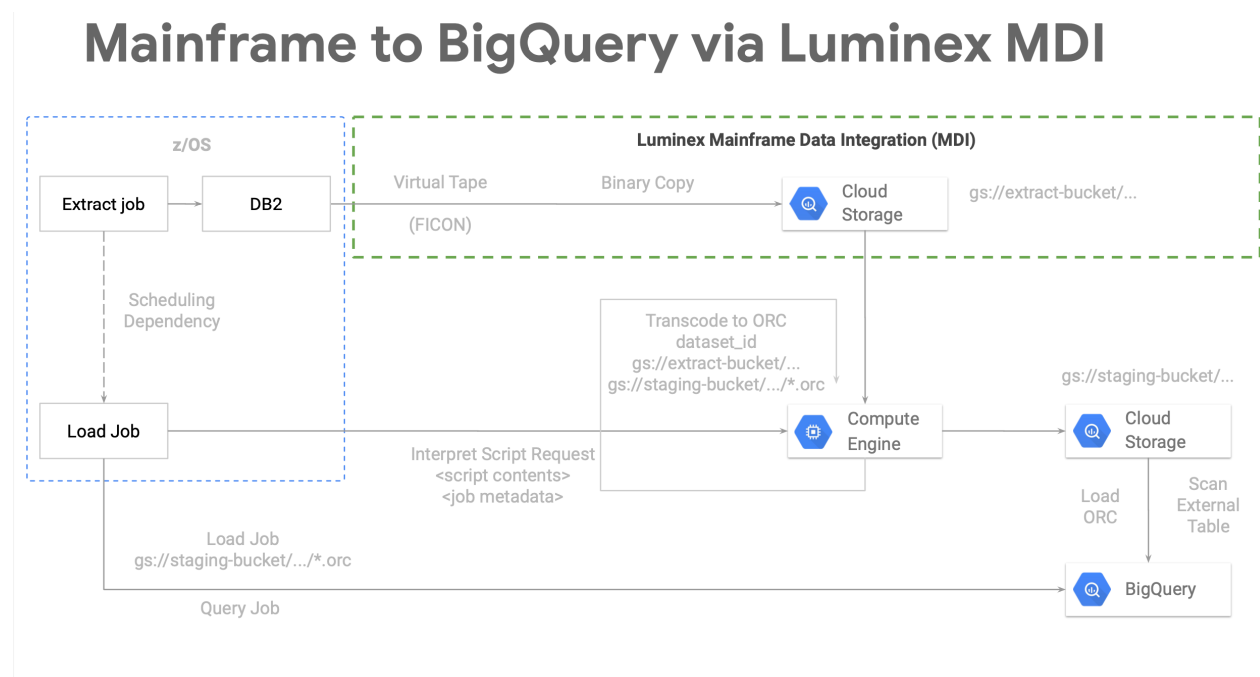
Mainframe to BigQuery via Luminex MDI

z/OS

Extract job

DB2

Scheduling Dependency

Load Job

Luminex Mainframe Data Integration (MDI)

Virtual Tape

(FICON)

Binary Copy

Cloud Storage

gs://extract-bucket/...

Transcode to ORC
dataset_id
gs://extract-bucket/...
gs://staging-bucket/.../*.orc

Compute Engine

gs://staging-bucket/...

Cloud Storage

Interpret Script Request
<script contents>
<job metadata>

Load ORC

Scan External Table

Load Job
gs://staging-bucket/.../*.orc

Query Job

BigQuery